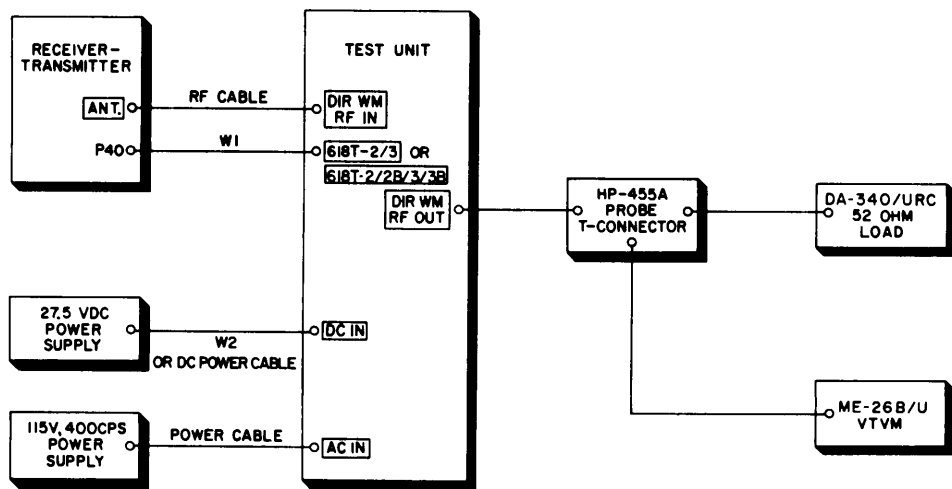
RECEIVER-TRANSMITTER

ANT.

P40

RF CABLE

W1

TEST UNIT

DIR WM RF IN

618T-2/3 OR

618T-2/2B/3/3B

DIR WM RF OUT

HP-455A PROBE T-CONNECTOR

DA-340/URC 52 OHM LOAD

27.5 VDC POWER SUPPLY

W2 OR DC POWER CABLE

DC IN

ME-26B/U VTVM

115V, 400CPS POWER SUPPLY

POWER CABLE

AC IN